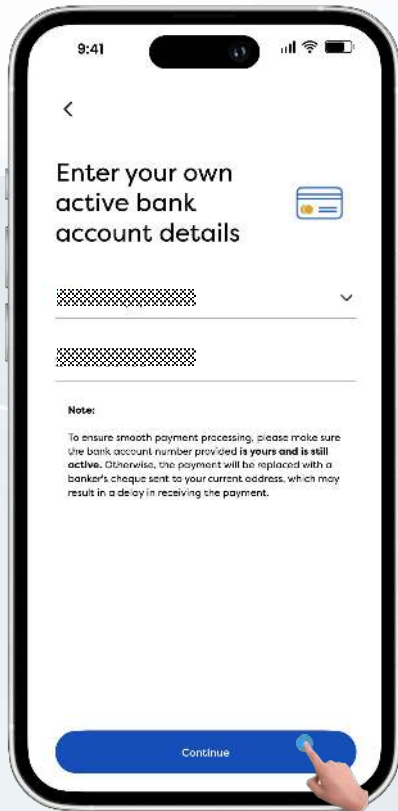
9:41

<

Enter your own active bank account details

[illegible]

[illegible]

Note:

To ensure smooth payment processing, please make sure the bank account number provided **is yours and is still active.** Otherwise, the payment will be replaced with a banker's cheque sent to your current address, which may result in a delay in receiving the payment.

Continue